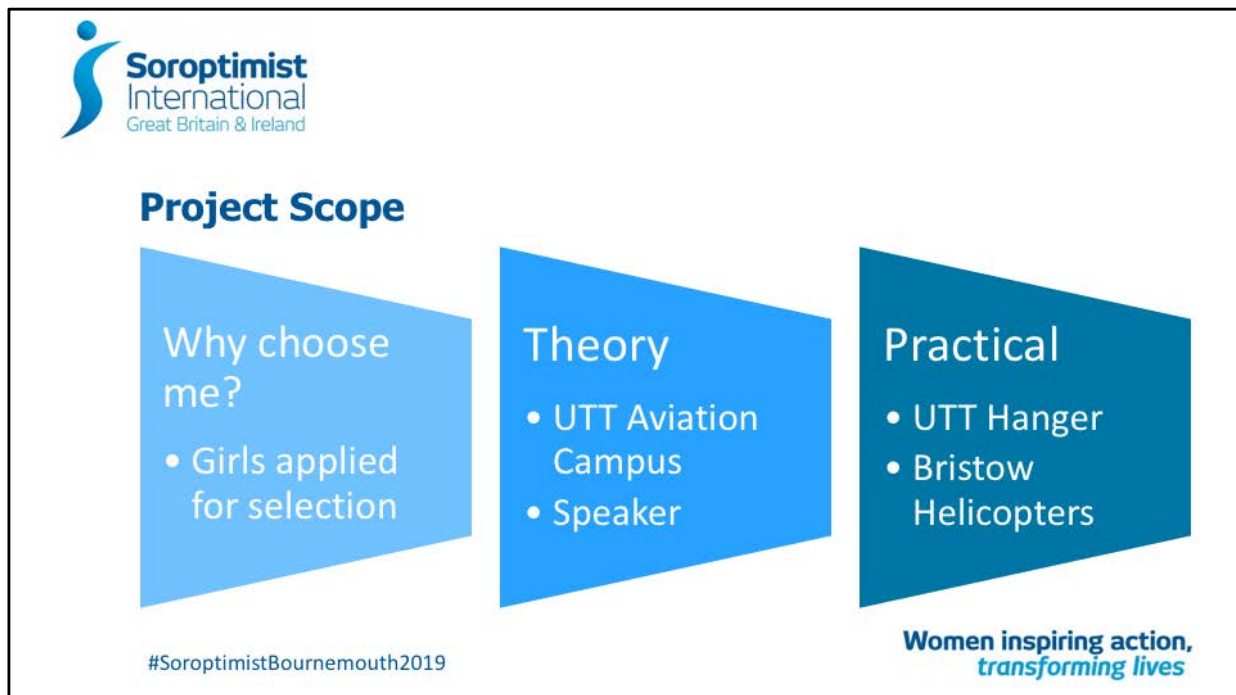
Soroptimist International
Great Britain & Ireland

Project Scope

Why choose me?
• Girls applied for selection

Theory
• UTT Aviation Campus
• Speaker

Practical
• UTT Hanger
• Bristow Helicopters

#SoroptimistBournemouth2019

Women inspiring action, transforming lives